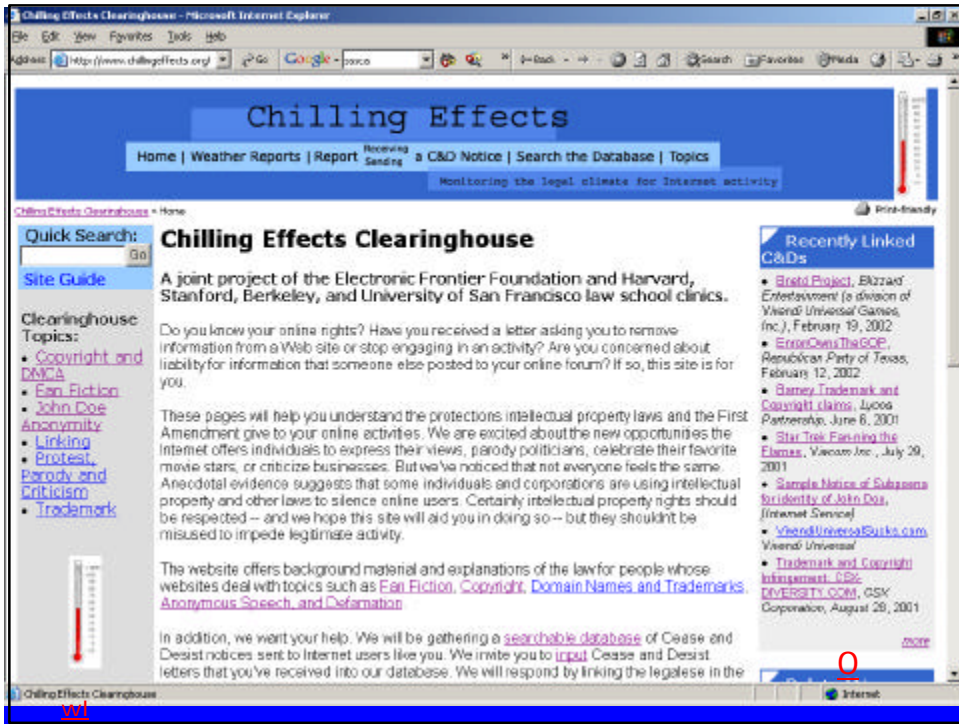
Chilling Effects Clearinghouse - Microsoft Internet Explorer

File Edit View Favorites Tools Help

Address http://www.chillingeffects.org/ Go Google - Back Search Favorites Media

Chilling Effects

Home | Weather Reports | Report Receiving Sending a C&D Notice | Search the Database | Topics

Monitoring the legal climate for Internet activity

Chilling Effects Clearinghouse » Home

Print-friendly

Quick Search:

Go

Site Guide

Clearinghouse Topics:
• Copyright and DMCA
• Fan Fiction
• John Doe Anonymity
• Linking
• Protest, Parody and Criticism
• Trademark

Chilling Effects Clearinghouse

A joint project of the Electronic Frontier Foundation and Harvard, Stanford, Berkeley, and University of San Francisco law school clinics.

Do you know your online rights? Have you received a letter asking you to remove information from a Web site or stop engaging in an activity? Are you concerned about liability for information that someone else posted to your online forum? If so, this site is for you.

These pages will help you understand the protections intellectual property laws and the First Amendment give to your online activities. We are excited about the new opportunities the Internet offers individuals to express their views, parody politicians, celebrate their favorite movie stars, or criticize businesses. But we've noticed that not everyone feels the same. Anecdotal evidence suggests that some individuals and corporations are using intellectual property and other laws to silence online users. Certainly intellectual property rights should be respected -- and we hope this site will aid you in doing so -- but they shouldn't be misused to impede legitimate activity.

The website offers background material and explanations of the law for people whose websites deal with topics such as Fan Fiction, Copyright, Domain Names and Trademarks, Anonymous Speech, and Defamation

In addition, we want your help. We will be gathering a searchable database of Cease and Desist notices sent to Internet users like you. We invite you to input Cease and Desist letters that you've received into our database. We will respond by linking the legalese in the

Recently Linked C&Ds

• Bnetd Project, Blizzard Entertainment (a division of Vivendi Universal Games, Inc.), February 19, 2002
• EnronOwnsTheGOP, Republican Party of Texas, February 12, 2002
• Barney Trademark and Copyright claims, Lycos Partnership, June 6, 2001
• Star Trek Fan-ning the Flames, Viacom Inc., July 29, 2001
• Sample Notice of Subpoena for identity of John Doe, [Internet Service]
• VivendiUniversalSucks.com, Vivendi Universal
• Trademark and Copyright Infringement: CSX-DIVERSITY.COM, CSX Corporation, August 28, 2001

more

Chilling Effects Clearinghouse

Internet

O

wl